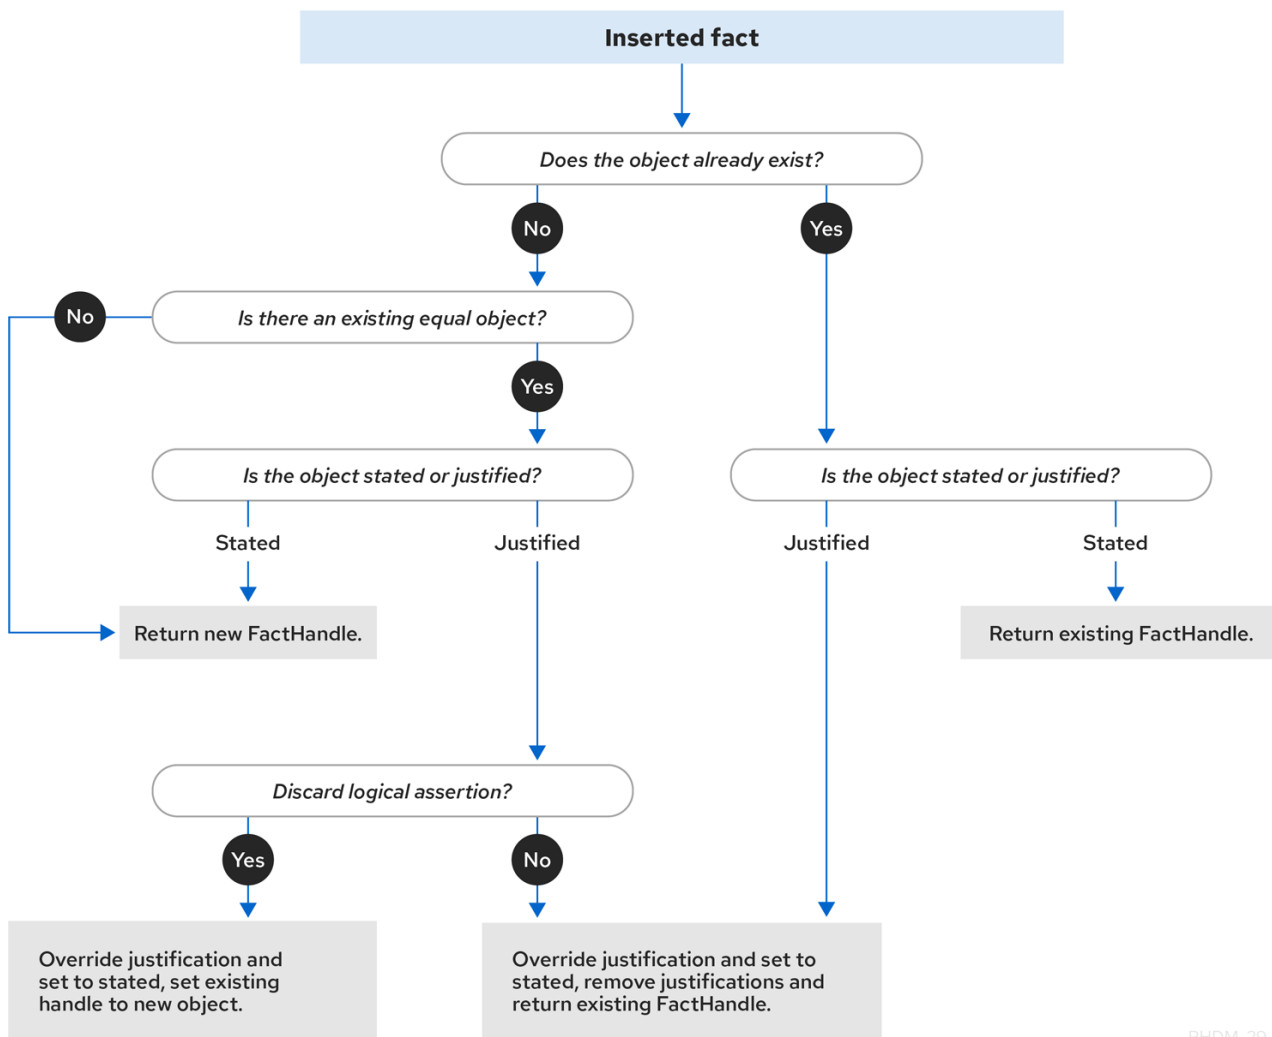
Inserted fact

Does the object already exist?

No

Yes

No

Is there an existing equal object?

Yes

Is the object stated or justified?

Is the object stated or justified?

Stated

Justified

Justified

Stated

Return new FactHandle.

Return existing FactHandle.

Discard logical assertion?

Yes

No

Override justification and set to stated, set existing handle to new object.

Override justification and set to stated, remove justifications and return existing FactHandle.

RHDM_20